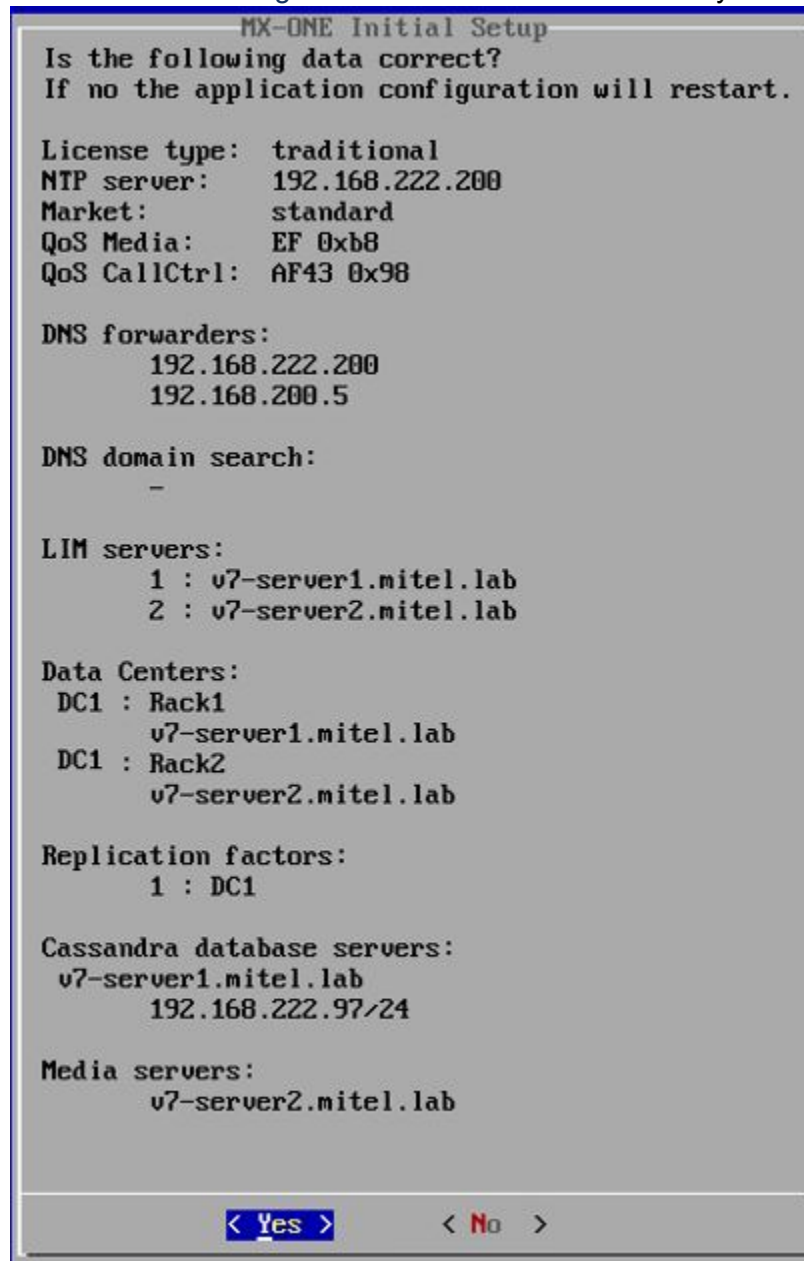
MX-ONE Initial Setup
Is the following data correct?
If no the application configuration will restart.

License type: traditional
NTP server: 192.168.222.200
Market: standard
QoS Media: EF 0xb8
QoS CallCtrl: AF43 0x98

DNS forwarders:
192.168.222.200
192.168.200.5

DNS domain search:
-

LIM servers:
1 : v7-server1.mitel.lab
2 : v7-server2.mitel.lab

Data Centers:
DC1 : Rack1
v7-server1.mitel.lab
DC1 : Rack2
v7-server2.mitel.lab

Replication factors:
1 : DC1

Cassandra database servers:
v7-server1.mitel.lab
192.168.222.97/24

Media servers:
v7-server2.mitel.lab

< Yes > < No >